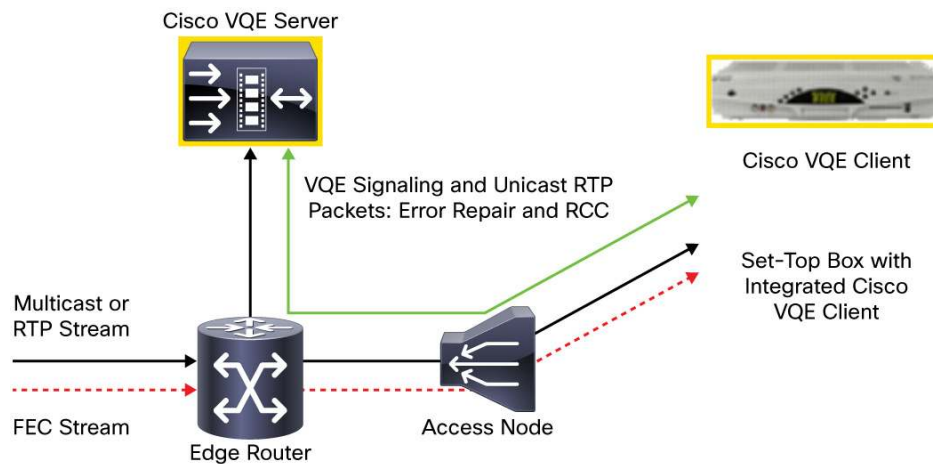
Cisco VQE Server

Cisco VQE Client

VQE Signaling and Unicast RTP Packets: Error Repair and RCC

Set-Top Box with Integrated Cisco VQE Client

Multicast or RTP Stream

FEC Stream

Edge Router

Access Node